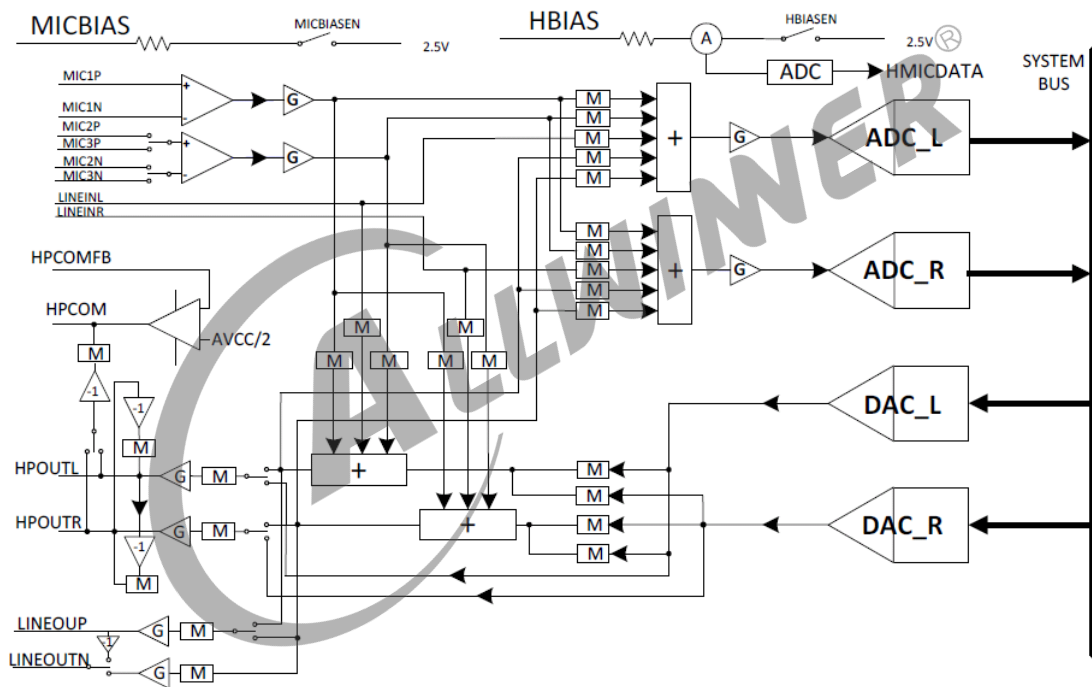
MICBIAS
MICBIASEN
2.5V
HBIAS
A
HBIASEN
2.5V
ADC
HMICDATA
SYSTEM BUS
MIC1P
MIC1N
MIC2P
MIC3P
MIC2N
MIC3N
LINEINL
LINEINR
G
G
M
M
M
M
M
+
G
ADC_L
M
M
M
M
M
+
G
ADC_R
HPCOMFB
HPCOM
AVCC/2
M
-1
-1
M
M
M
M
M
M
DAC_L
HPOUTL
G
M
+
M
M
HPOUTR
G
M
+
M
M
DAC_R
-1
M
LINEOUP
-1
G
M
LINEOUTN
G
M
ALLWINER